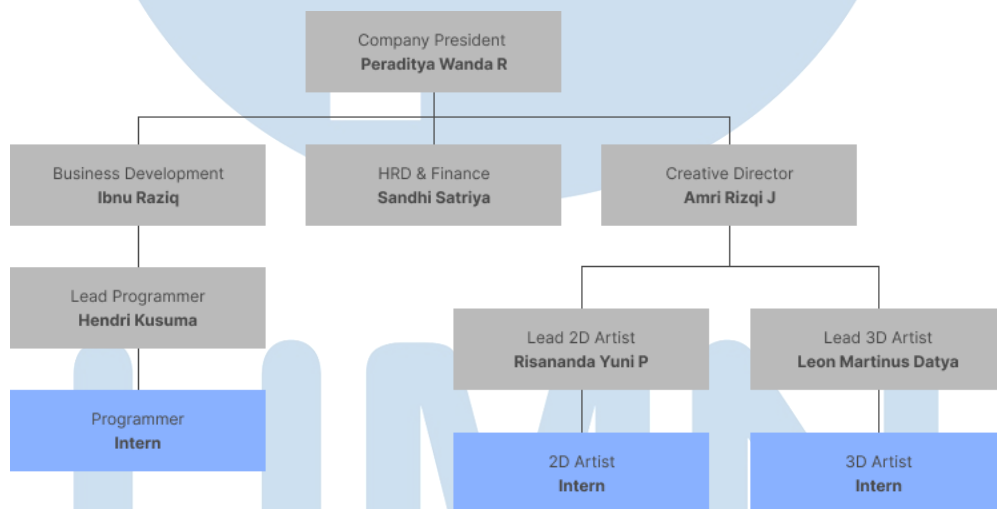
Company President
Peraditya Wanda R

Business Development
Ibnu Raziq

HRD & Finance
Sandhi Satriya

Creative Director
Amri Rizqi J

Lead Programmer
Hendri Kusuma

Lead 2D Artist
Risananda Yuni P

Lead 3D Artist
Leon Martinus Datya

Programmer
Intern

2D Artist
Intern

3D Artist
Intern